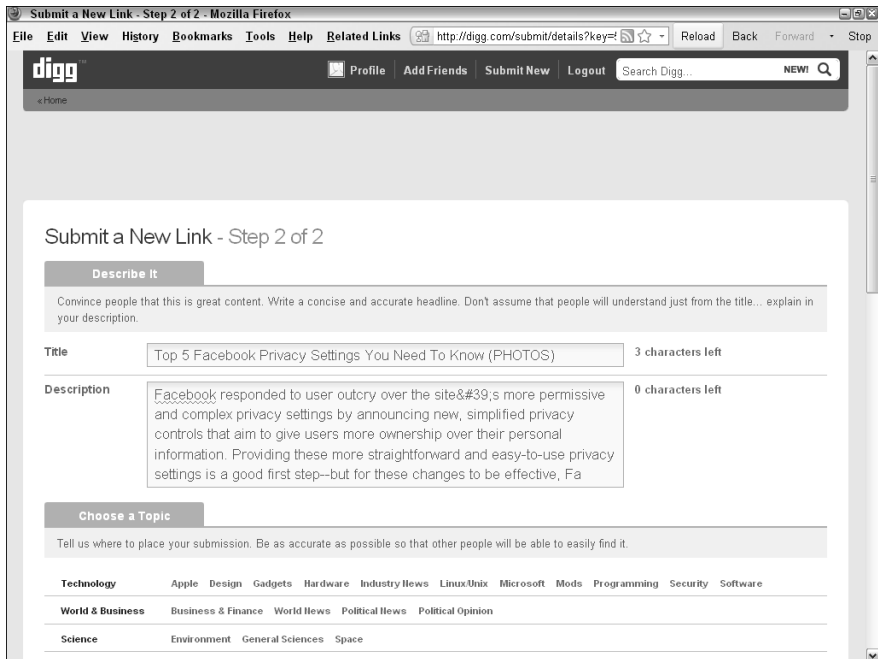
Submit a New Link - Step 2 of 2 - Mozilla Firefox

File Edit View History Bookmarks Tools Help Related Links http://digg.com/submit/details?key=! Reload Back Forward Stop

digg

Profile Add Friends Submit New Logout Search Digg... NEW!

« Home

Submit a New Link - Step 2 of 2

Describe It

Convince people that this is great content. Write a concise and accurate headline. Don't assume that people will understand just from the title... explain in your description.

Title Top 5 Facebook Privacy Settings You Need To Know (PHOTOS) 3 characters left

Description Facebook responded to user outcry over the site&#39;s more permissive and complex privacy settings by announcing new, simplified privacy controls that aim to give users more ownership over their personal information. Providing these more straightforward and easy-to-use privacy settings is a good first step--but for these changes to be effective, Fa 0 characters left

Choose a Topic

Tell us where to place your submission. Be as accurate as possible so that other people will be able to easily find it.

| Technology | Apple Design Gadgets Hardware Industry News Linux/Unix Microsoft Mods Programming Security Software |
|---|---|
| World & Business | Business & Finance World News Political News Political Opinion |
| Science | Environment General Sciences Space |